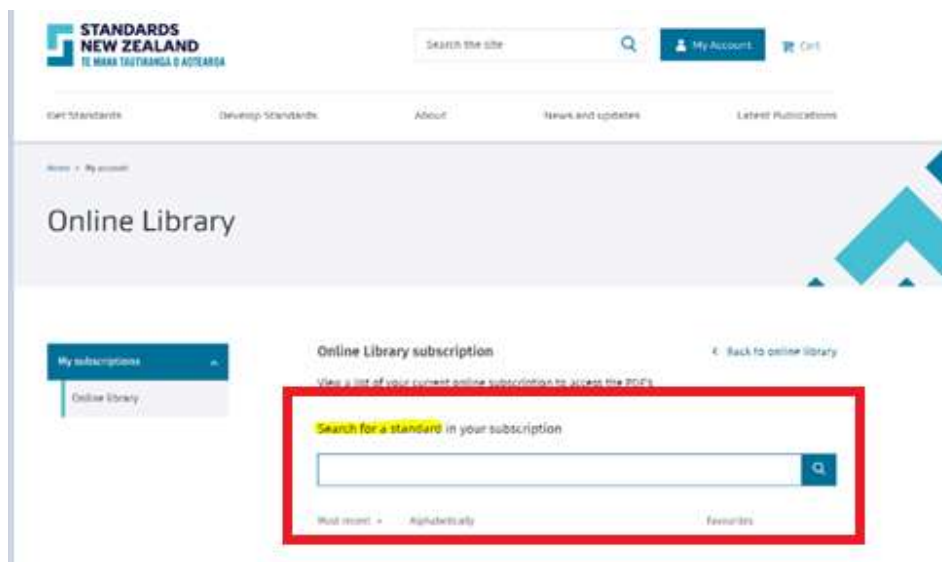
STANDARDS NEW ZEALAND
TE MANA TAUTIAKI O AOTEAROA

Search the site

My Account

Cart

Get Standards

Develop Standards

About

News and updates

Latest Publications

Home > My account

Online Library

My subscriptions

Online library

Online Library subscription

< Back to online library

View a list of your current online subscription to access the PDF's

Search for a standard in your subscription

Most recent

Alphabetically

Favourites